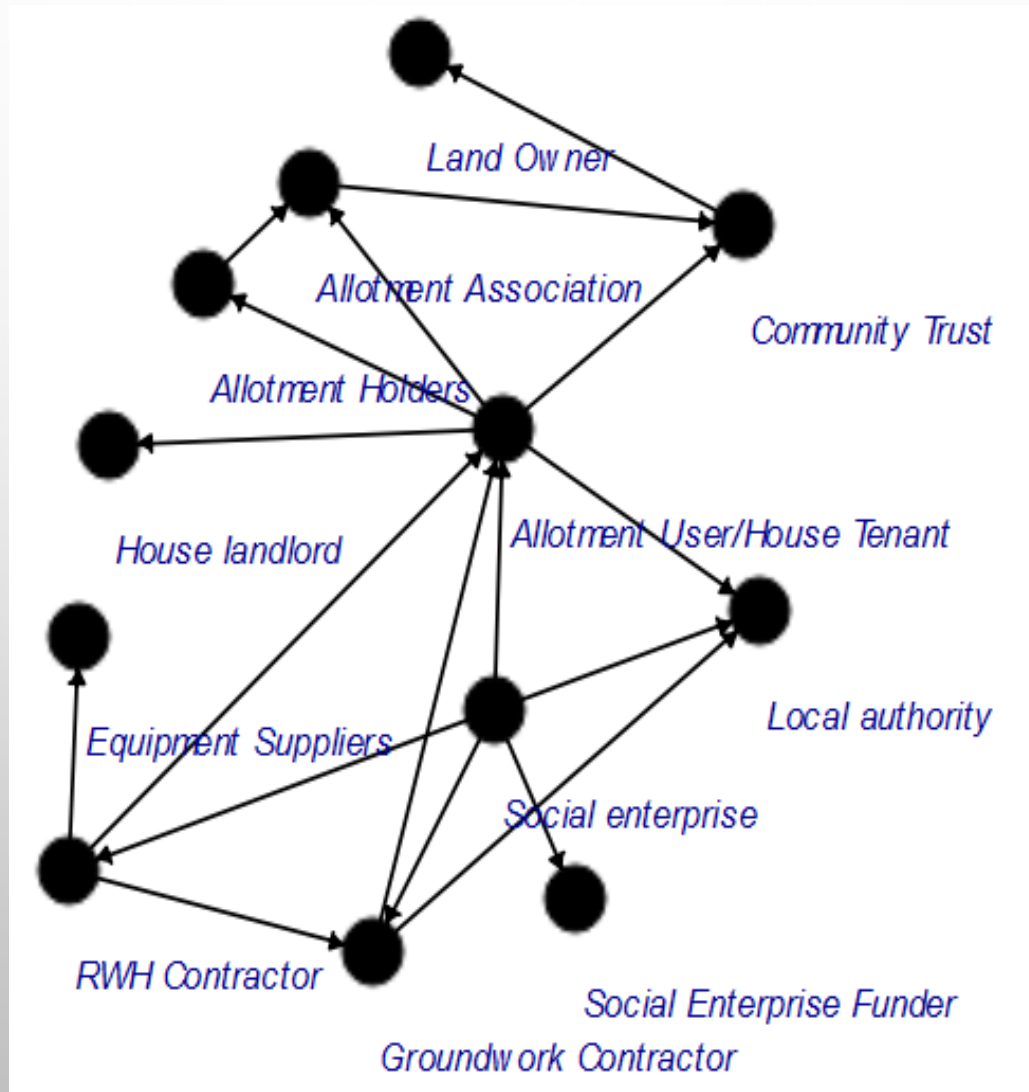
Land Owner

Allotment Association

Community Trust

Allotment Holders

House landlord

Allotment User/House Tenant

Local authority

Equipment Suppliers

Social enterprise

RWH Contractor

Social Enterprise Funder

Groundwork Contractor